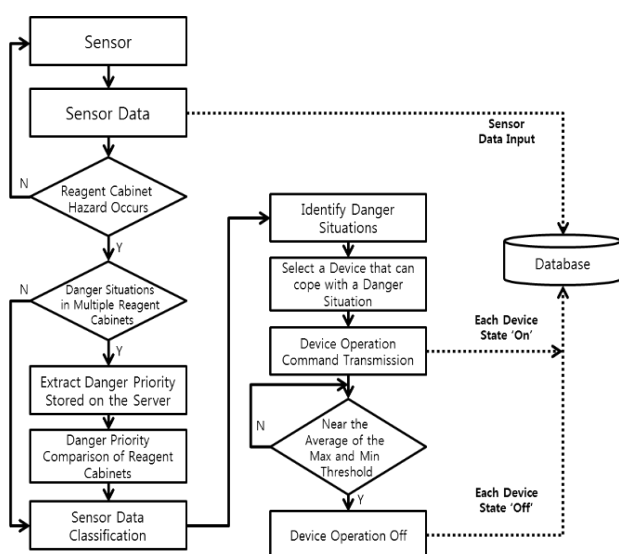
Sensor

Sensor Data

Sensor Data Input

N

Reagent Cabinet Hazard Occurs

Y

N

Danger Situations in Multiple Reagent Cabinets

Y

Extract Danger Priority Stored on the Server

Danger Priority Comparison of Reagent Cabinets

Sensor Data Classification

Identify Danger Situations

Select a Device that can cope with a Danger Situation

Device Operation Command Transmission

Each Device State 'On'

N

Near the Average of the Max and Min Threshold

Y

Device Operation Off

Each Device State 'Off'

Database